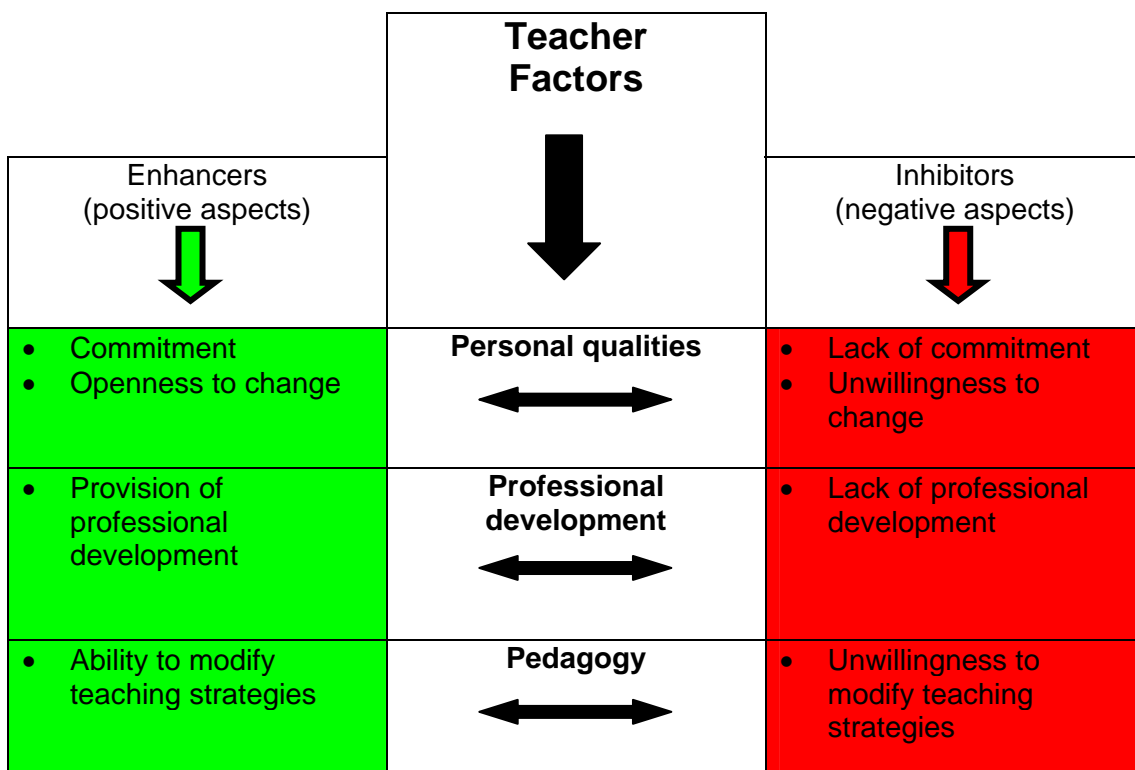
| Enhancers (positive aspects) | Teacher Factors | Inhibitors (negative aspects) |
|---|---|---|
| • Commitment<br>• Openness to change | Personal qualities | • Lack of commitment<br>• Unwillingness to change |
| • Provision of professional development | Professional development | • Lack of professional development |
| • Ability to modify teaching strategies | Pedagogy | • Unwillingness to modify teaching strategies |